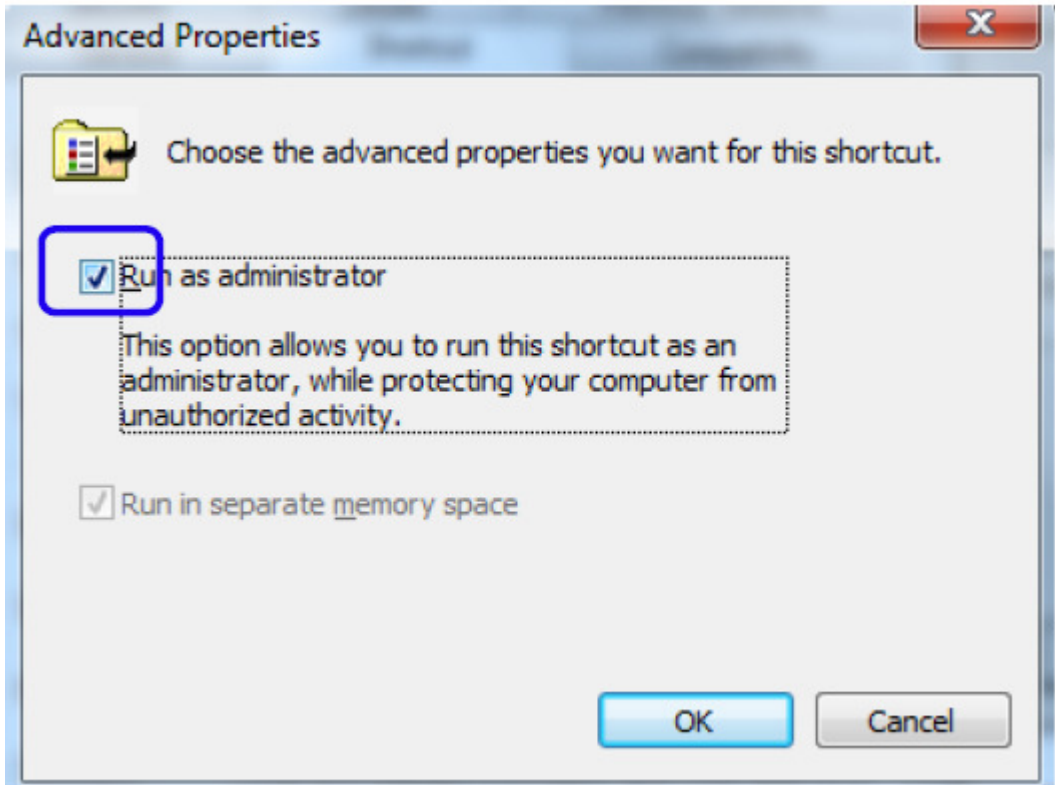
Advanced Properties

Choose the advanced properties you want for this shortcut.

Run as administrator

This option allows you to run this shortcut as an administrator, while protecting your computer from unauthorized activity.

Run in separate memory space

OK

Cancel